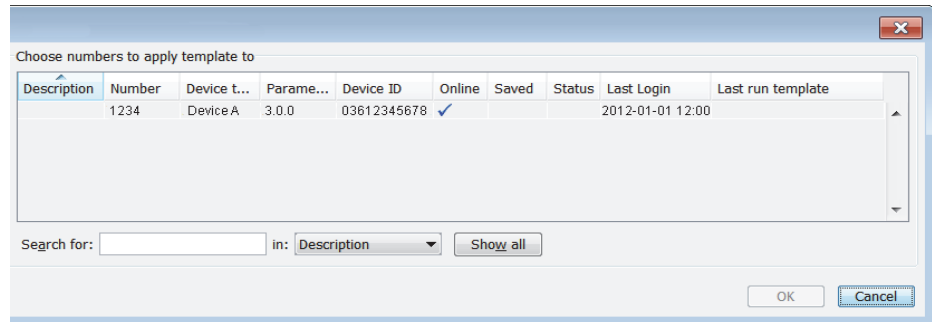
Choose numbers to apply template to

| Description | Number | Device t... | Parame... | Device ID | Online | Saved | Status | Last Login | Last run template |
|---|---|---|---|---|---|---|---|---|---|
| | 1234 | Device A | 3.0.0 | 03612345678 | ✓ | | | 2012-01-01 12:00 | |

Search for: in: Description Show all

OK Cancel